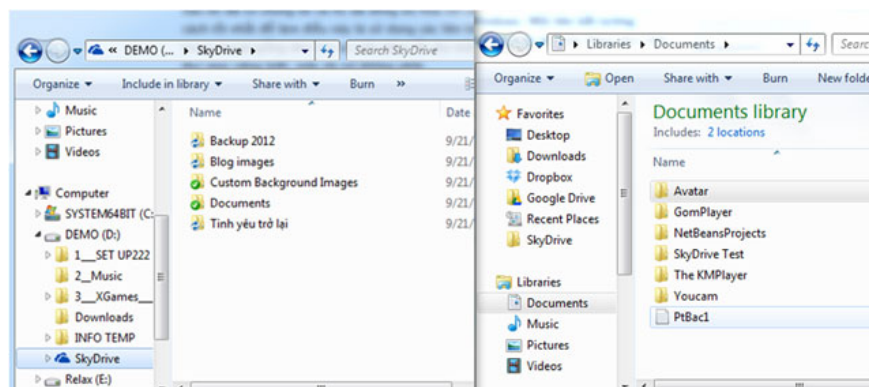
« DEMO (... › SkyDrive ›

Search SkyDrive

Organize ▾ Include in library ▾ Share with ▾ Burn »

Music
Pictures
Videos

Computer
SYSTEM64BIT (C:
DEMO (D:)
1__SET UP222
2__Music
3__XGames__
Downloads
INFO TEMP
SkyDrive
Relax (E:)

| Name | Date |
|---|---|
| Backup 2012 | 9/21/ |
| Blog images | 9/21/ |
| Custom Background Images | 9/21/ |
| Documents | 9/21/ |
| Tinh yeu trở lại | 9/21/ |

› Libraries › Documents ›

Searc

Organize ▾ Open Share with ▾ Burn New folde

Favorites
Desktop
Downloads
Dropbox
Google Drive
Recent Places
SkyDrive

Libraries
Documents
Music
Pictures
Videos

Documents library
Includes: 2 locations

Name
Avatar
GomPlayer
NetBeansProjects
SkyDrive Test
The KMPlayer
Youcam
PtBac1